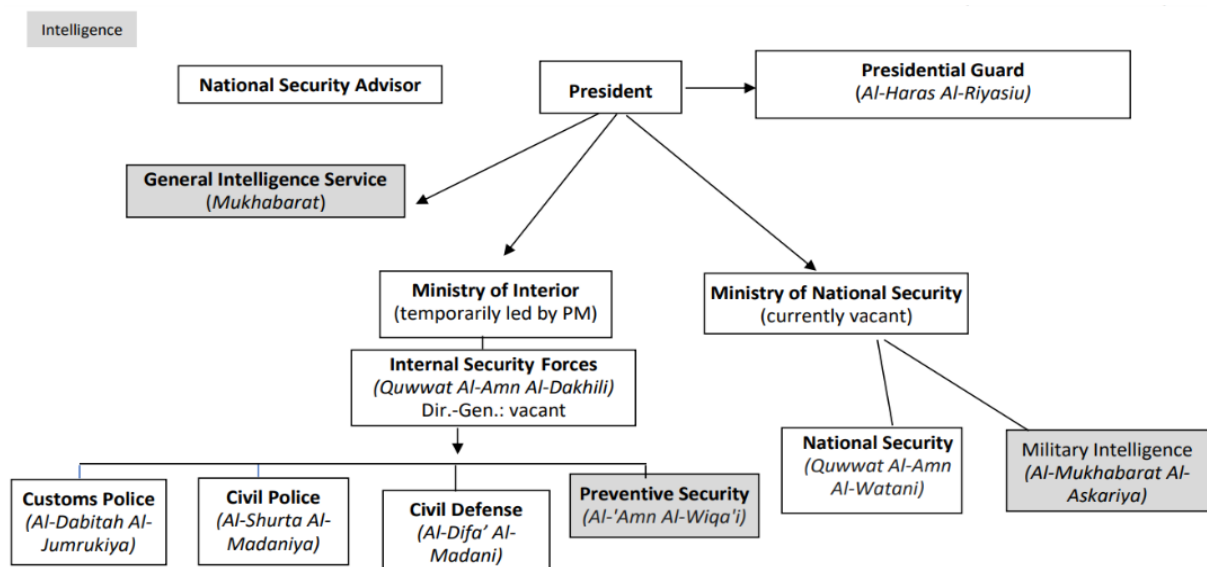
Intelligence

National Security Advisor

President

Presidential Guard
(Al-Haras Al-Riyasiu)

General Intelligence Service
(Mukhabarat)

Ministry of Interior
(temporarily led by PM)

Ministry of National Security
(currently vacant)

Internal Security Forces
(Quwwat Al-Amn Al-Dakhili)
Dir.-Gen.: vacant

National Security
(Quwwat Al-Amn Al-Watani)

Military Intelligence
(Al-Mukhabarat Al-Askariya)

Customs Police
(Al-Dabitah Al-Jumrukiya)

Civil Police
(Al-Shurta Al-Madaniya)

Civil Defense
(Al-Difa' Al-Madani)

Preventive Security
(Al-'Amn Al-Wiqa'i)